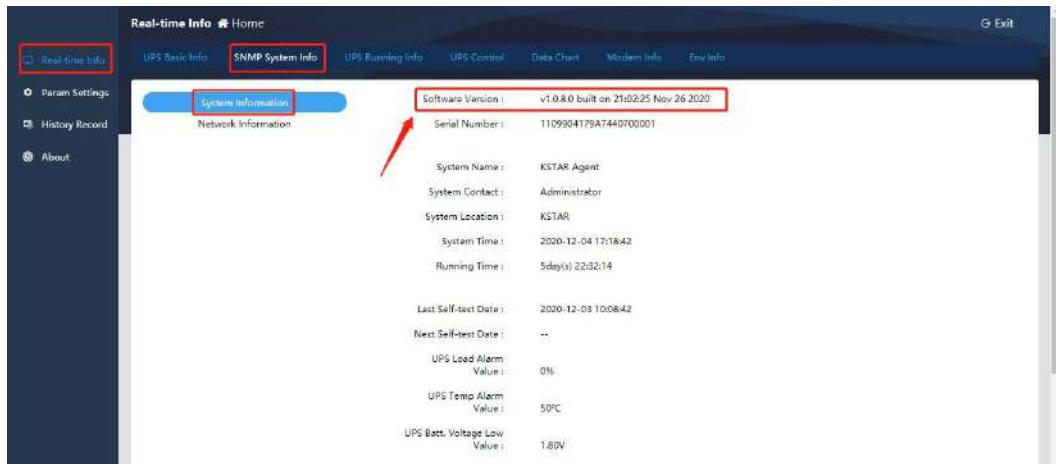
Real-time Info Home

Exit

Real-time Info

Param Settings

History Record

About

UPS Basic Info SNMP System Info UPS Running Info UPS Control Data Chart Modem Info Env Info

System Information

Network Information

Software Version : v1.0.8.0 built on 21:02:25 Nov 26 2020

Serial Number : 1109904179A7440700001

System Name : KSTAR Agent

System Contact : Administrator

System Location : KSTAR

System Time : 2020-12-04 17:18:42

Running Time : 5day(s) 22:32:14

Last Self-test Date : 2020-12-03 10:08:42

Next Self-test Date : --

UPS Load Alarm Value : 0%

UPS Temp Alarm Value : 50°C

UPS Batt. Voltage Low Value : 1.80V